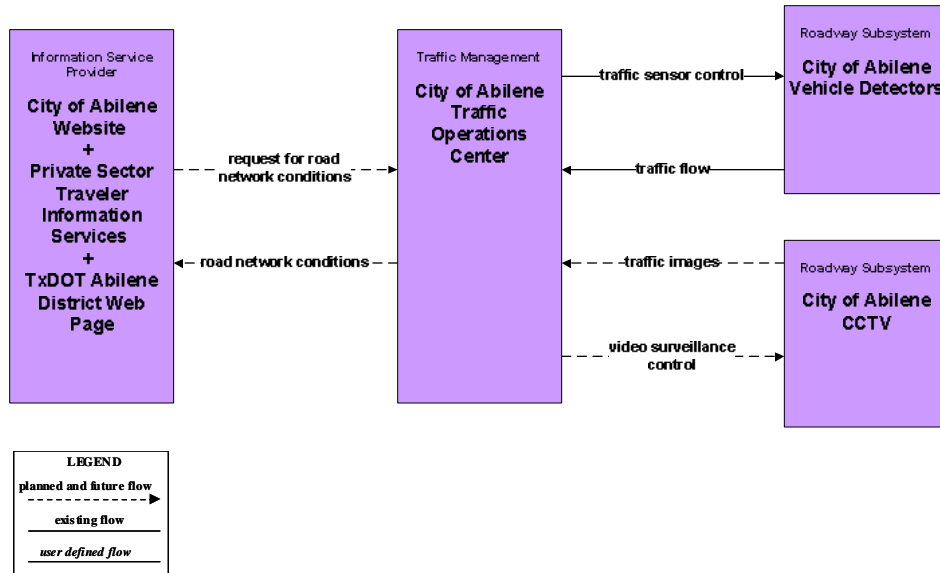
Information Service Provider

City of Abilene Website + Private Sector Traveler Information Services + TxDOT Abilene District Web Page

request for road network conditions

road network conditions

Traffic Management

City of Abilene Traffic Operations Center

traffic sensor control

traffic flow

traffic images

video surveillance control

Roadway Subsystem

City of Abilene Vehicle Detectors

Roadway Subsystem

City of Abilene CCTV

LEGEND

planned and future flow

existing flow

user defined flow